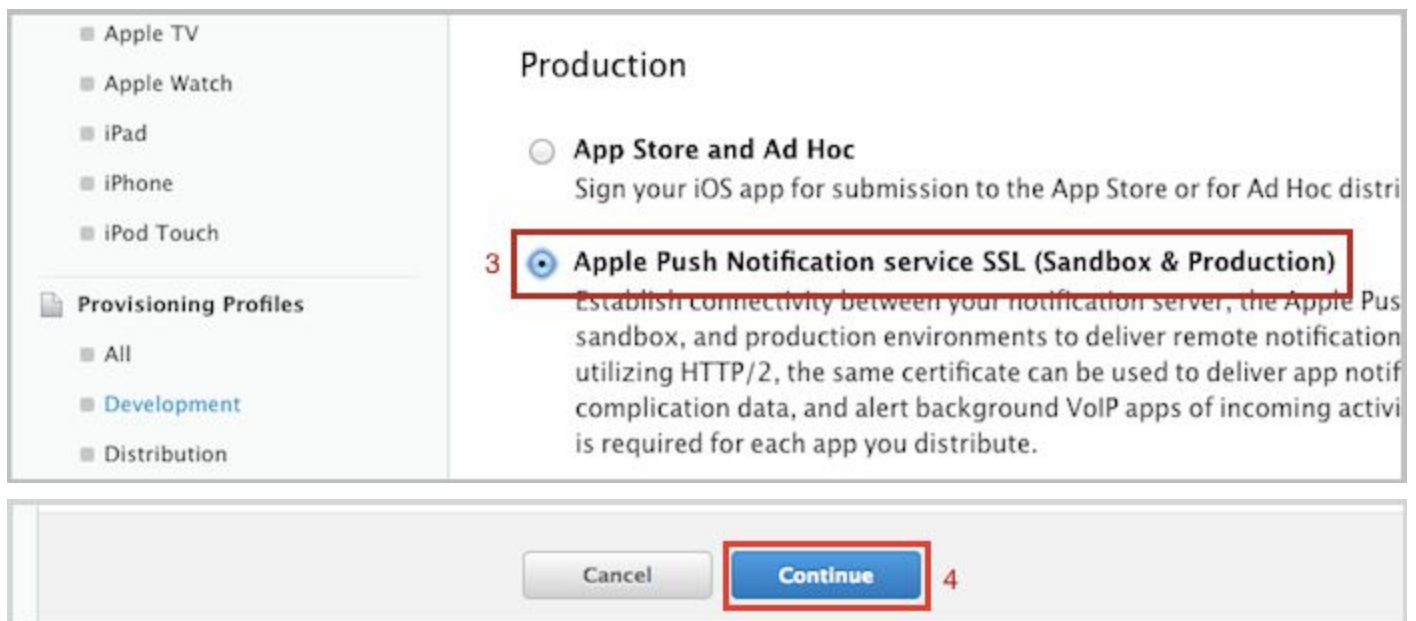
Apple TV

Apple Watch

iPad

iPhone

iPod Touch

Provisioning Profiles

All

Development

Distribution

Production

App Store and Ad Hoc

Sign your iOS app for submission to the App Store or for Ad Hoc distri

3

Apple Push Notification service SSL (Sandbox & Production)

Establish connectivity between your notification server, the Apple Pus sandbox, and production environments to deliver remote notification utilizing HTTP/2, the same certificate can be used to deliver app notif complication data, and alert background VoIP apps of incoming activi is required for each app you distribute.

Cancel

Continue

4